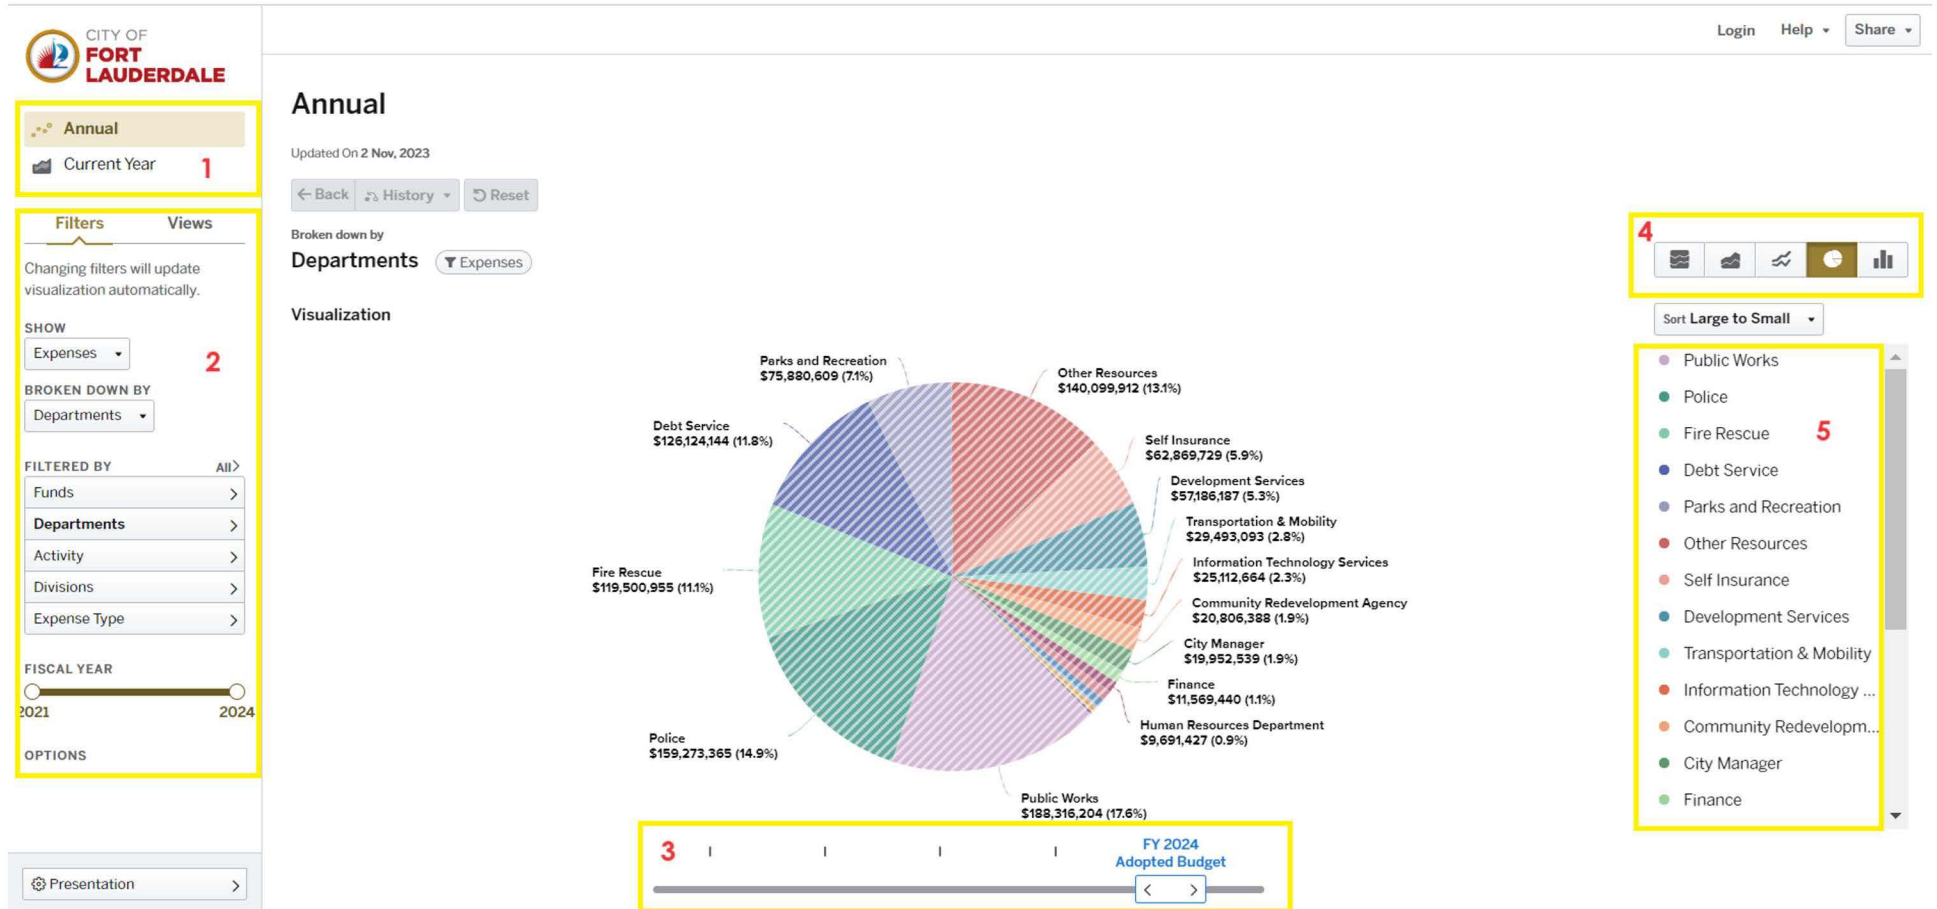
CITY OF
FORT LAUDERDALE

Login Help Share

Annual
Current Year
1

Filters Views

Changing filters will update visualization automatically.

SHOW
Expenses
2

BROKEN DOWN BY
Departments

FILTERED BY All
Funds
Departments
Activity
Divisions
Expense Type

FISCAL YEAR
2021 2024

OPTIONS

Presentation

Annual

Updated On 2 Nov, 2023

Back History Reset

Broken down by
Departments Expenses

Visualization

Parks and Recreation
$75,880,609 (7.1%)

Other Resources
$140,099,912 (13.1%)

Debt Service
$126,124,144 (11.8%)

Self Insurance
$62,869,729 (5.9%)

Development Services
$57,186,187 (5.3%)

Transportation & Mobility
$29,493,093 (2.8%)

Information Technology Services
$25,112,664 (2.3%)

Fire Rescue
$119,500,955 (11.1%)

Community Redevelopment Agency
$20,806,388 (1.9%)

City Manager
$19,952,539 (1.9%)

Finance
$11,569,440 (1.1%)

Human Resources Department
$9,691,427 (0.9%)

Police
$159,273,365 (14.9%)

Public Works
$188,316,204 (17.6%)

3
FY 2024
Adopted Budget

4
Sort Large to Small

Public Works
Police
Fire Rescue
5
Debt Service
Parks and Recreation
Other Resources
Self Insurance
Development Services
Transportation & Mobility
Information Technology ...
Community Redevelopm...
City Manager
Finance